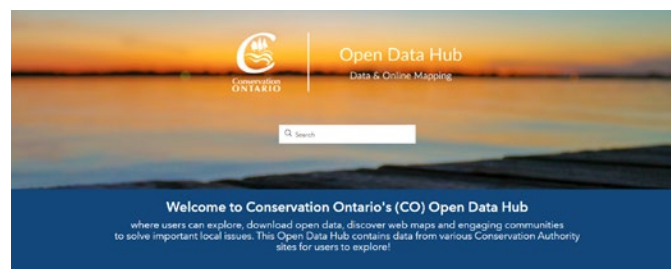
Conservation ONTARIO

Open Data Hub

Data & Online Mapping

Search

Welcome to Conservation Ontario's (CO) Open Data Hub

where users can explore, download open data, discover web maps and engaging communities to solve important local issues. This Open Data Hub contains data from various Conservation Authority sites for users to explore!